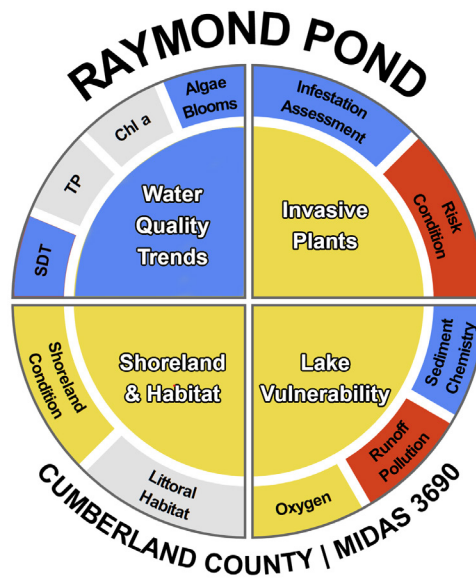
RAYMOND POND

Algae Blooms

Chl a

TP

SDT

Water Quality Trends

Infestation Assessment

Risk Condition

Invasive Plants

Shoreland Condition

Littoral Habitat

Shoreland & Habitat

Sediment Chemistry

Runoff Pollution

Oxygen

Lake Vulnerability

CUMBERLAND COUNTY | MIDAS 3690